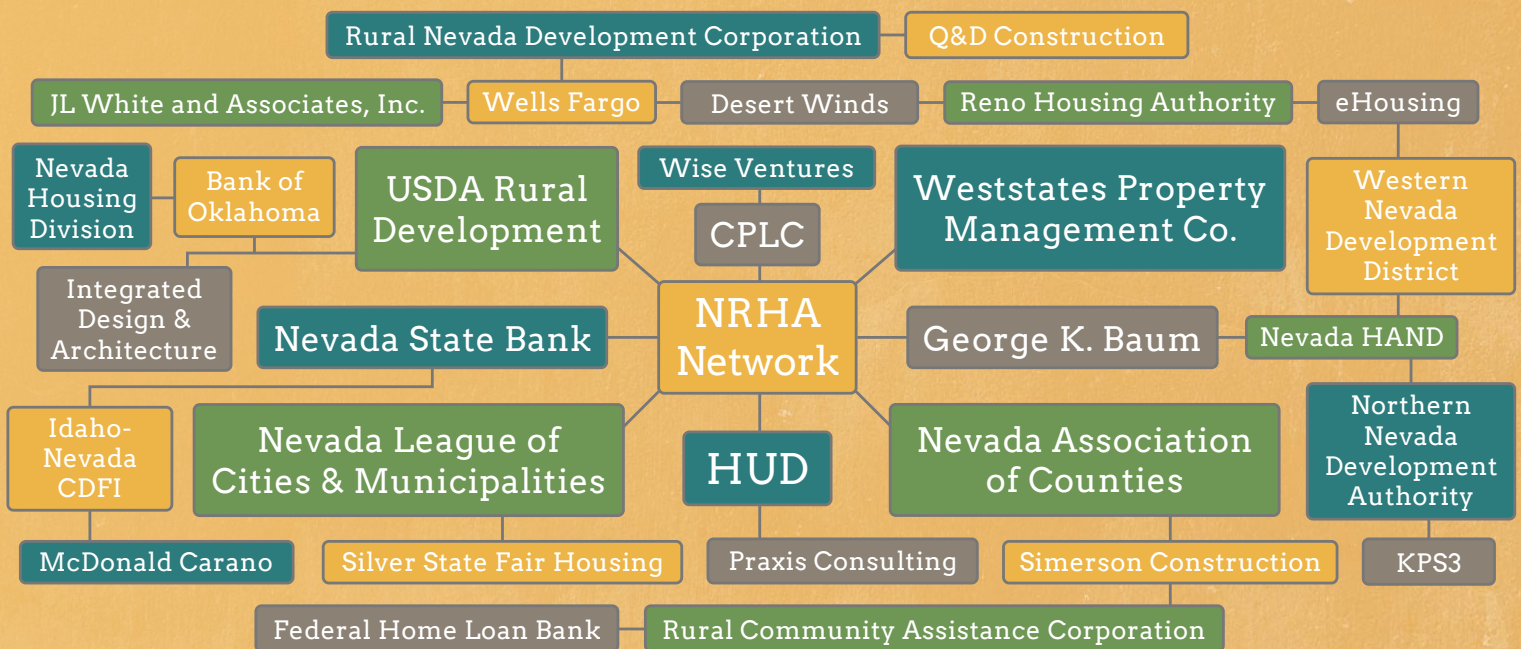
Rural Nevada Development Corporation

Q&D Construction

JL White and Associates, Inc.

Wells Fargo

Desert Winds

Reno Housing Authority

eHousing

Nevada Housing Division

Bank of Oklahoma

USDA Rural Development

Wise Ventures

CPLC

Weststates Property Management Co.

Western Nevada Development District

Integrated Design & Architecture

Nevada State Bank

NRHA Network

George K. Baum

Nevada HAND

Idaho-Nevada CDFI

Nevada League of Cities & Municipalities

HUD

Nevada Association of Counties

Northern Nevada Development Authority

McDonald Carano

Silver State Fair Housing

Praxis Consulting

Simerson Construction

KPS3

Federal Home Loan Bank

Rural Community Assistance Corporation